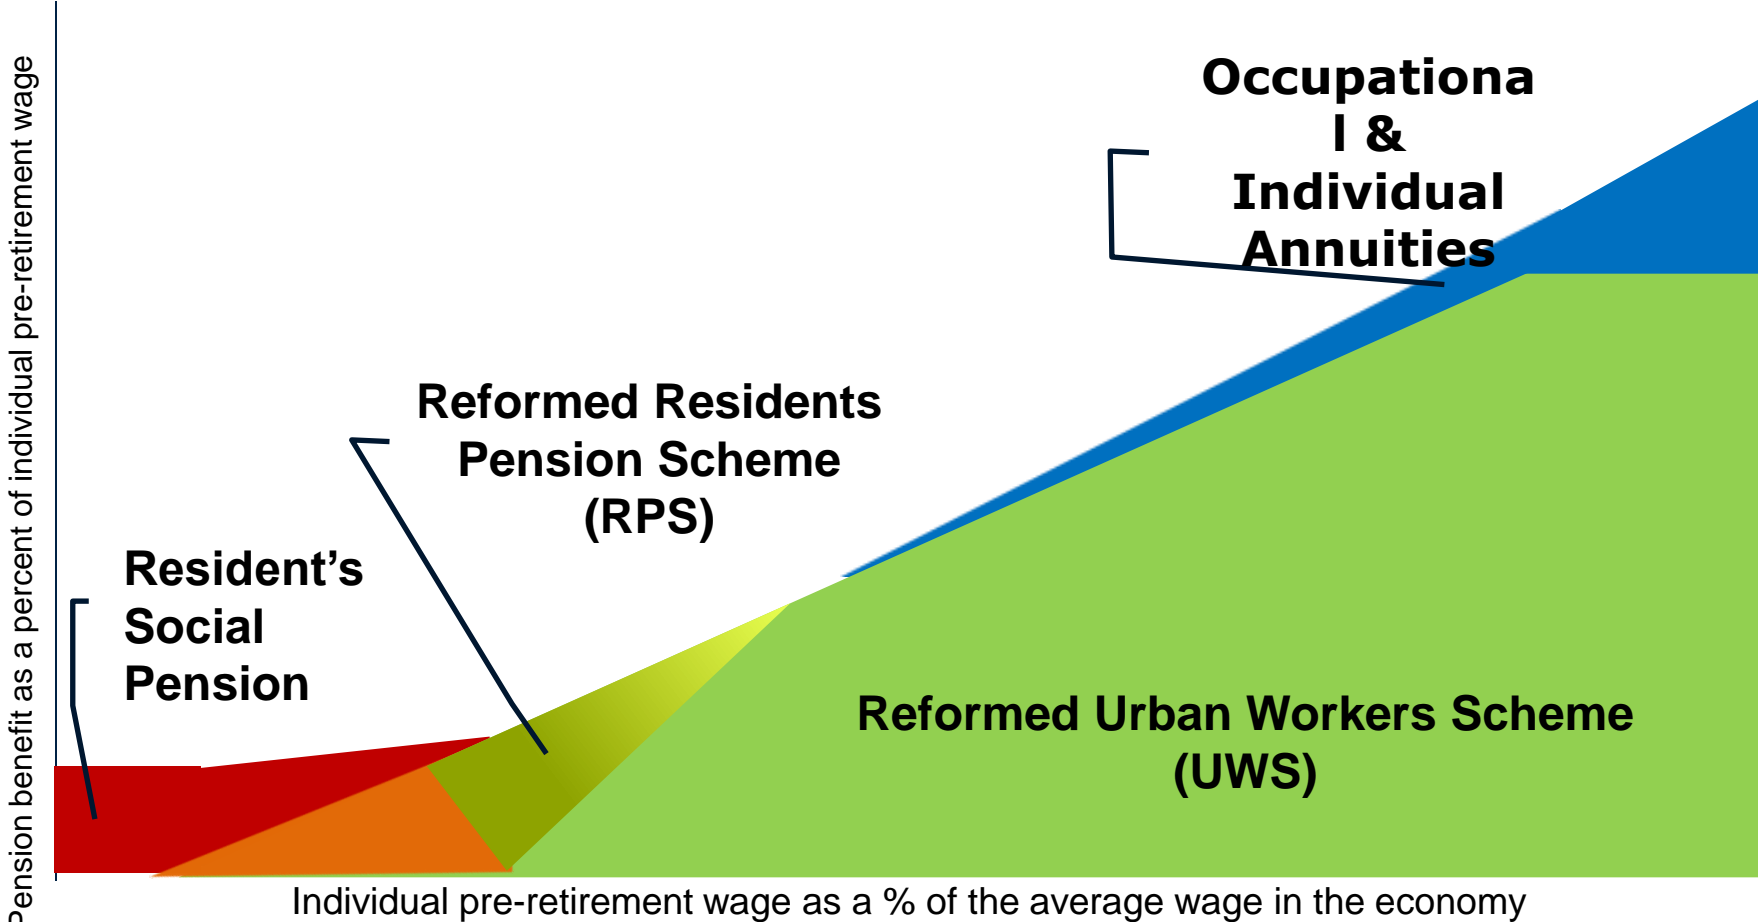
Pension benefit as a percent of individual pre-retirement wage

Occupational &
Individual
Annuities

Reformed Residents
Pension Scheme
(RPS)

Resident's
Social
Pension

Reformed Urban Workers Scheme
(UWS)

Individual pre-retirement wage as a % of the average wage in the economy